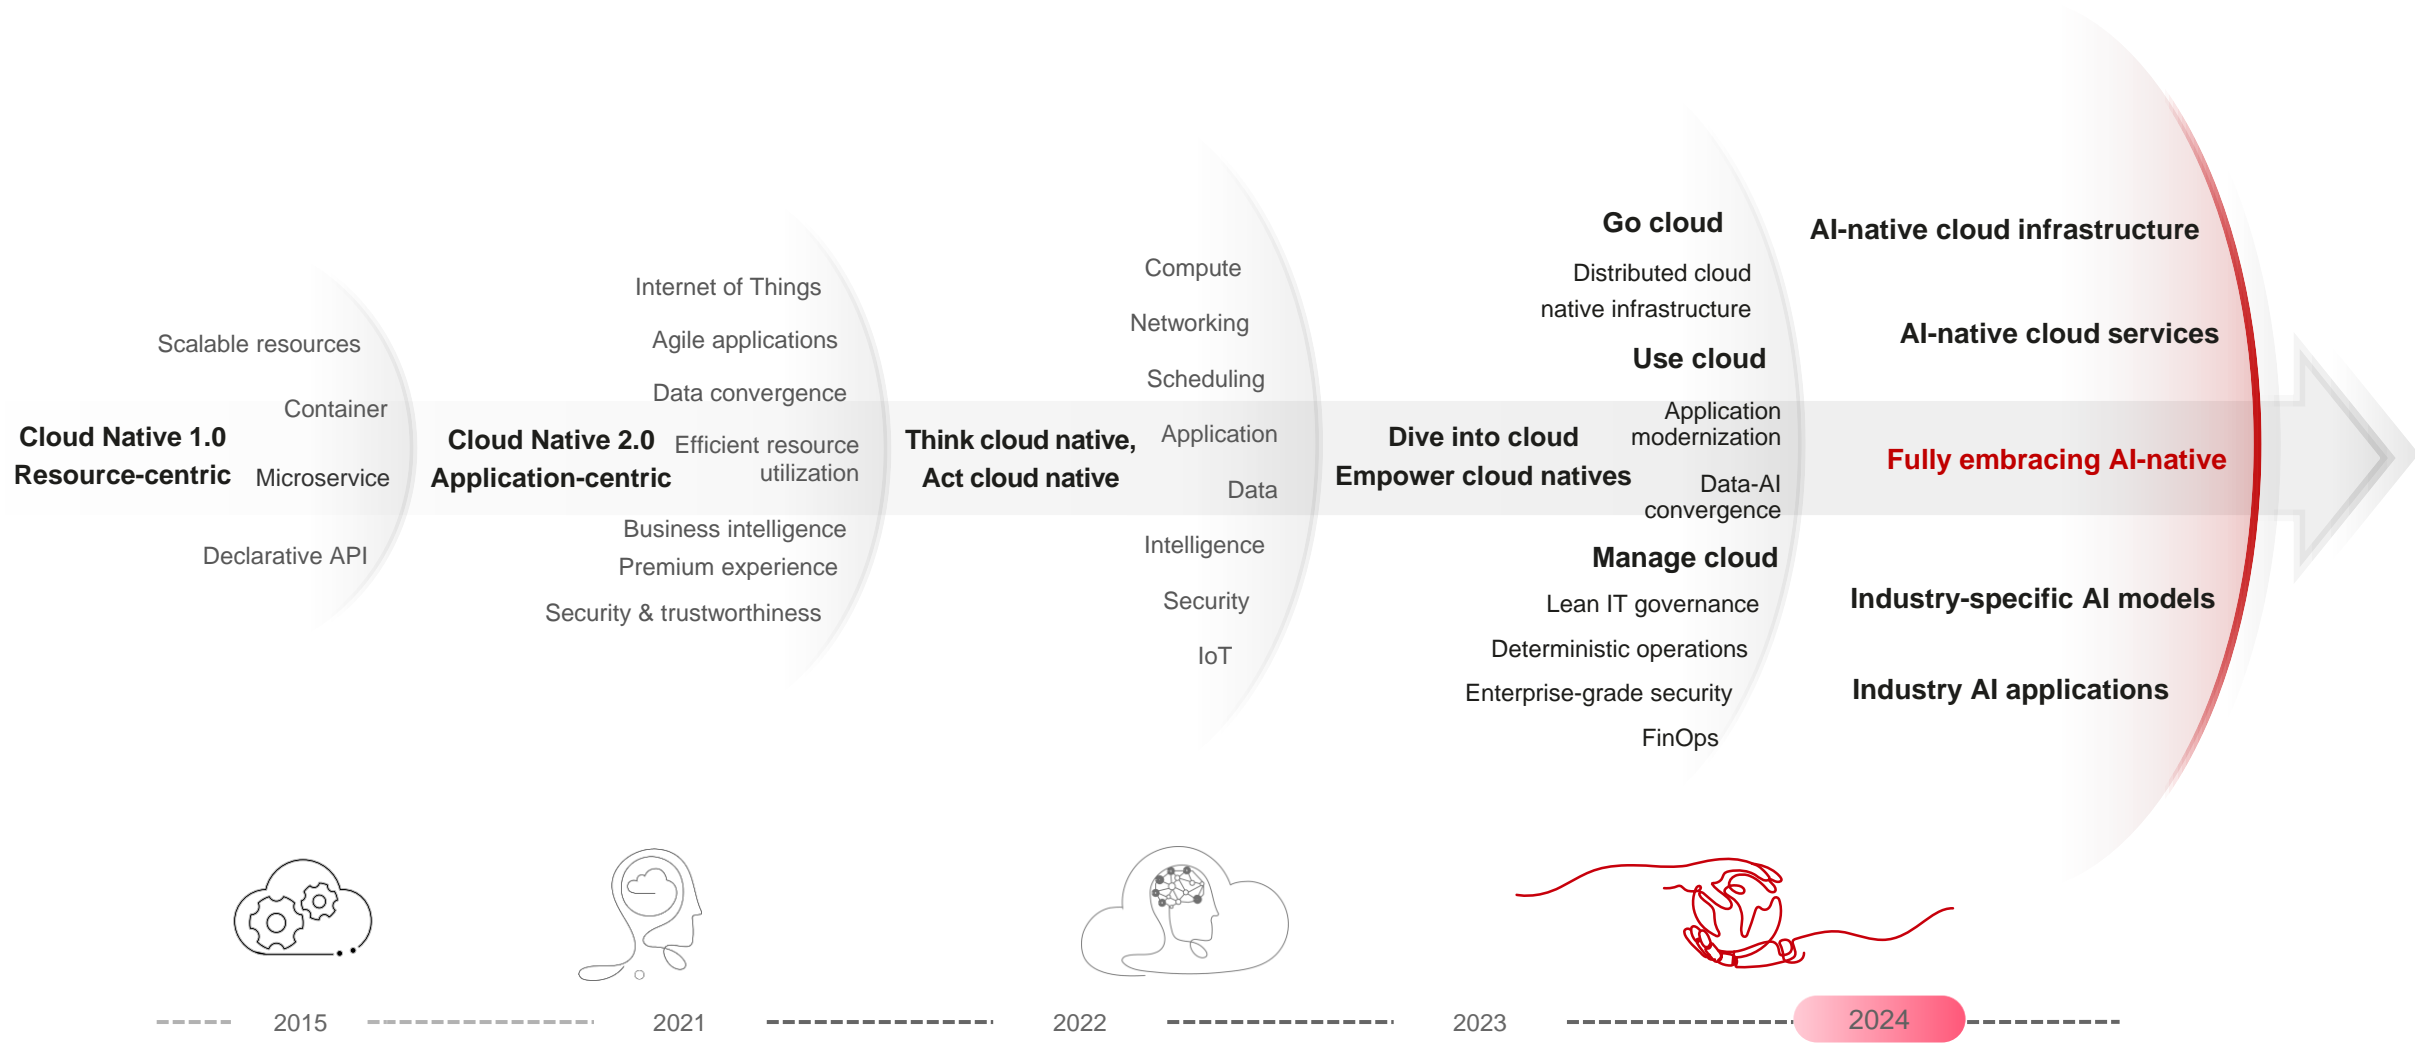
Cloud Native 1.0
Resource-centric

Scalable resources

Container

Microservice

Declarative API

Cloud Native 2.0
Application-centric

Internet of Things

Agile applications

Data convergence

Efficient resource utilization

Business intelligence

Premium experience

Security & trustworthiness

Think cloud native,
Act cloud native

Compute

Networking

Scheduling

Application

Data

Intelligence

Security

IoT

Dive into cloud
Empower cloud natives

Go cloud

Distributed cloud native infrastructure

Use cloud

Application modernization

Data-AI convergence

Manage cloud

Lean IT governance

Deterministic operations

Enterprise-grade security

FinOps

AI-native cloud infrastructure

AI-native cloud services

Fully embracing AI-native

Industry-specific AI models

Industry AI applications

2015

2021

2022

2023

2024